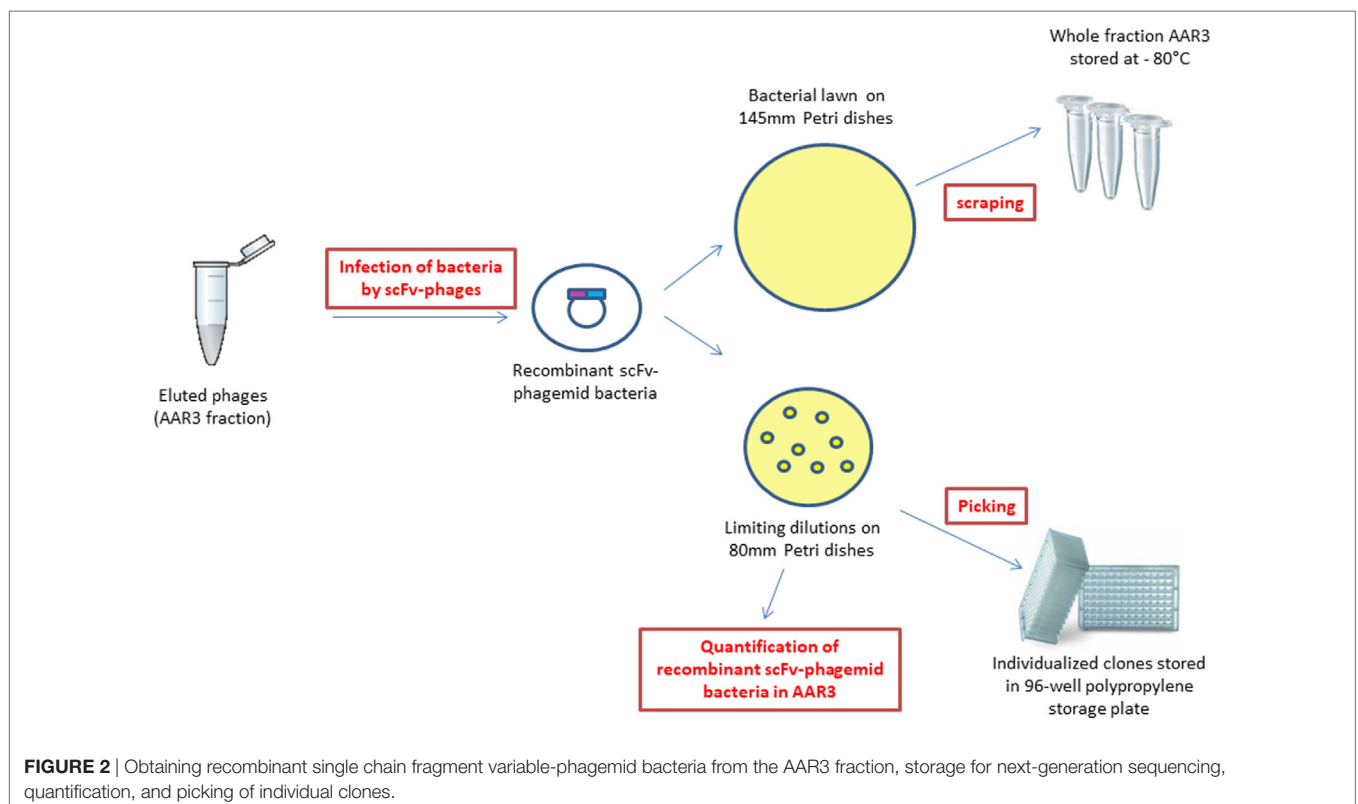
Whole fraction AAR3 stored at - 80°C

Bacterial lawn on 145mm Petri dishes

scraping

Infection of bacteria by scFv-phages

Eluted phages (AAR3 fraction)

Recombinant scFv-phagemid bacteria

Picking

Limiting dilutions on 80mm Petri dishes

Quantification of recombinant scFv-phagemid bacteria in AAR3

Individualized clones stored in 96-well polypropylene storage plate

**FIGURE 2** | Obtaining recombinant single chain fragment variable-phagemid bacteria from the AAR3 fraction, storage for next-generation sequencing, quantification, and picking of individual clones.